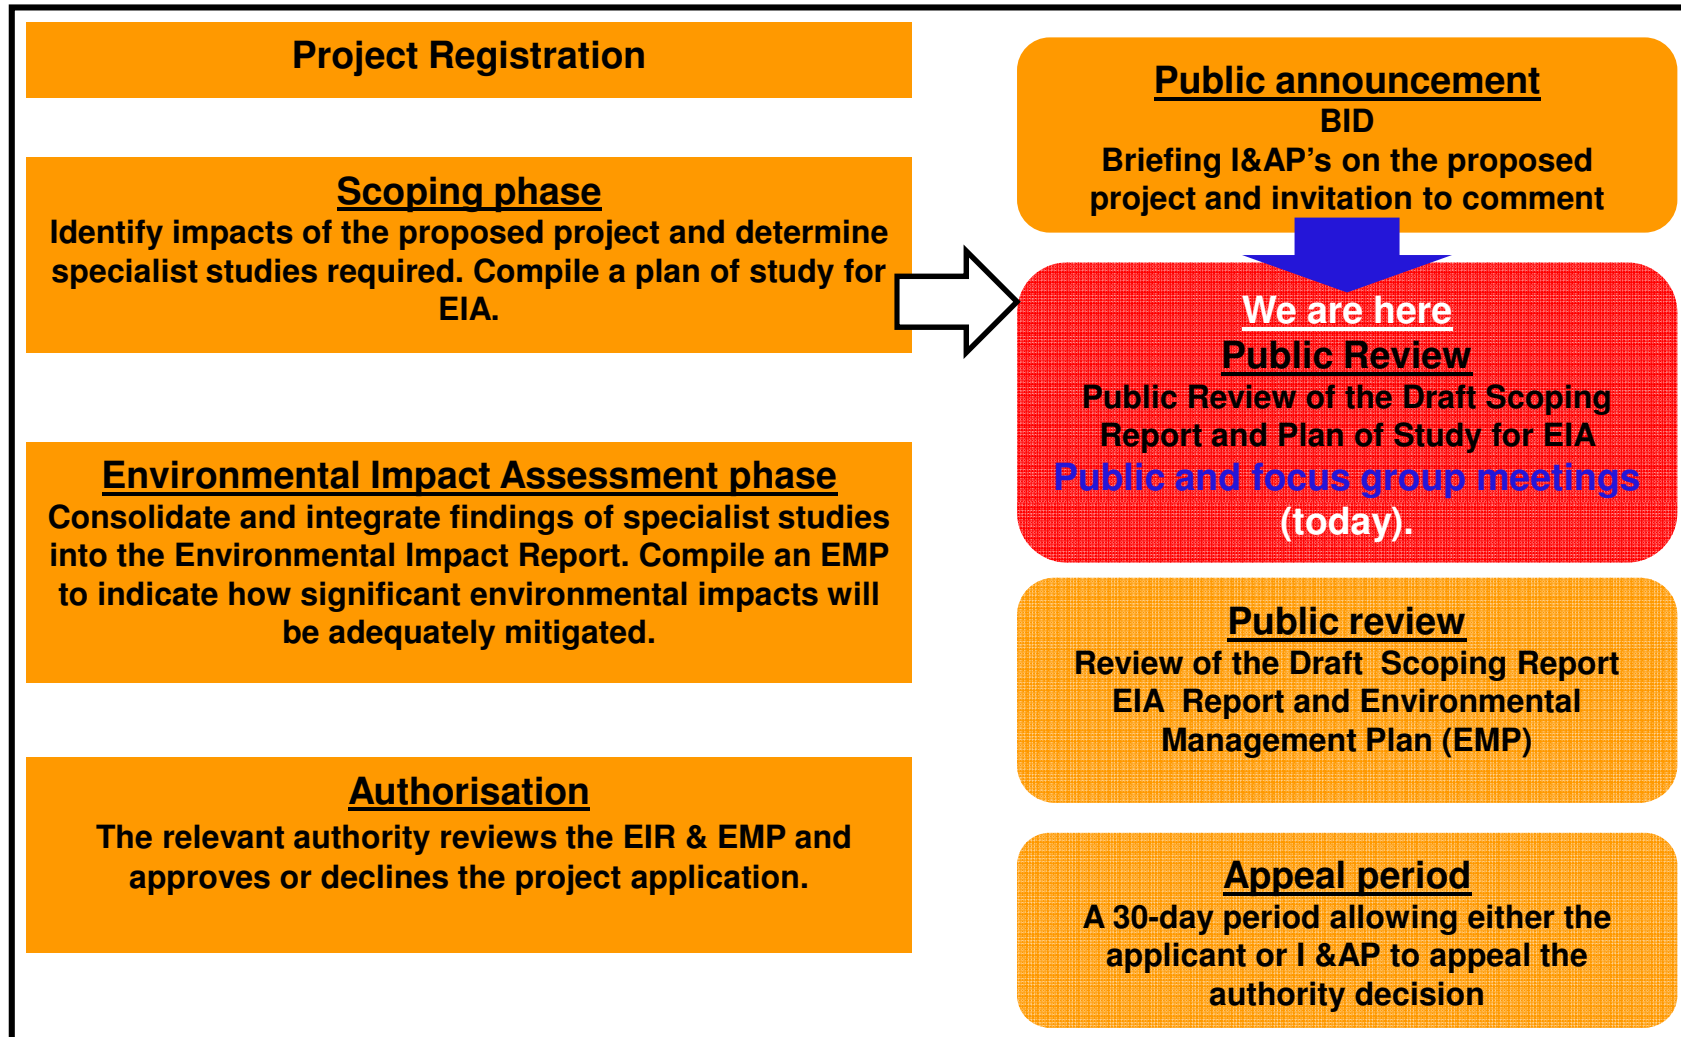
Project Registration

Scoping phase
Identify impacts of the proposed project and determine specialist studies required. Compile a plan of study for EIA.

Environmental Impact Assessment phase
Consolidate and integrate findings of specialist studies into the Environmental Impact Report. Compile an EMP to indicate how significant environmental impacts will be adequately mitigated.

Authorisation
The relevant authority reviews the EIR & EMP and approves or declines the project application.

Public announcement
BID
Briefing I&AP's on the proposed project and invitation to comment

We are here
Public Review
Public Review of the Draft Scoping Report and Plan of Study for EIA
Public and focus group meetings (today).

Public review
Review of the Draft Scoping Report EIA Report and Environmental Management Plan (EMP)

Appeal period
A 30-day period allowing either the applicant or I &AP to appeal the authority decision